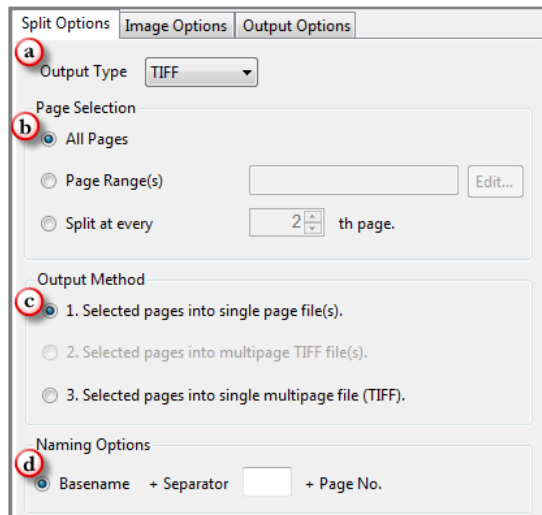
Split Options | Image Options | Output Options

a
Output Type TIFF

Page Selection
b
All Pages
Page Range(s) Edit...
Split at every 2 th page.

Output Method
c
1. Selected pages into single page file(s).
2. Selected pages into multipage TIFF file(s).
3. Selected pages into single multipage file (TIFF).

Naming Options
d
Basename + Separator + Page No.